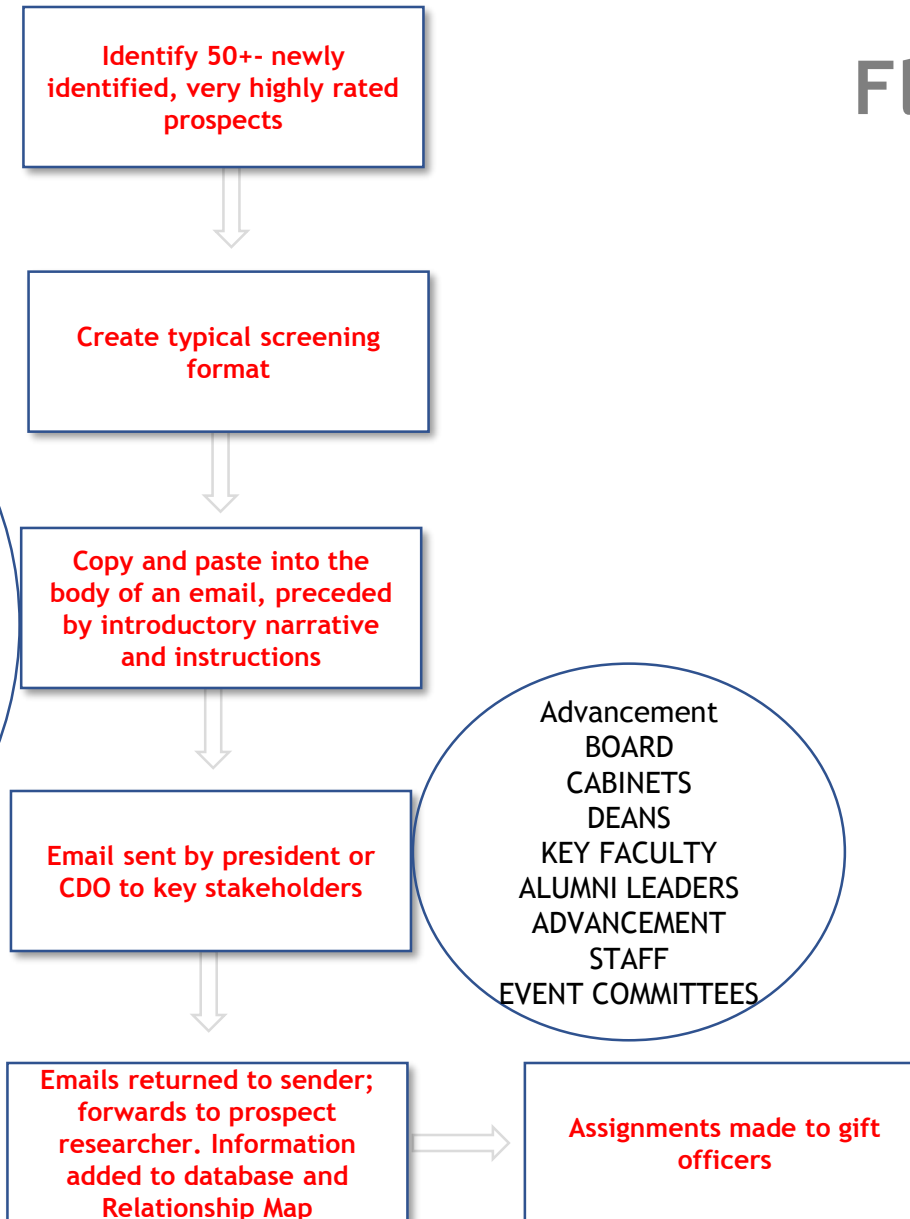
FU

Identify 50+- newly identified, very highly rated prospects

Create typical screening format

Copy and paste into the body of an email, preceded by introductory narrative and instructions

Email sent by president or CDO to key stakeholders

Advancement
BOARD
CABINETS
DEANS
KEY FACULTY
ALUMNI LEADERS
ADVANCEMENT STAFF
EVENT COMMITTEES

Emails returned to sender; forwards to prospect researcher. Information added to database and Relationship Map

Assignments made to gift officers